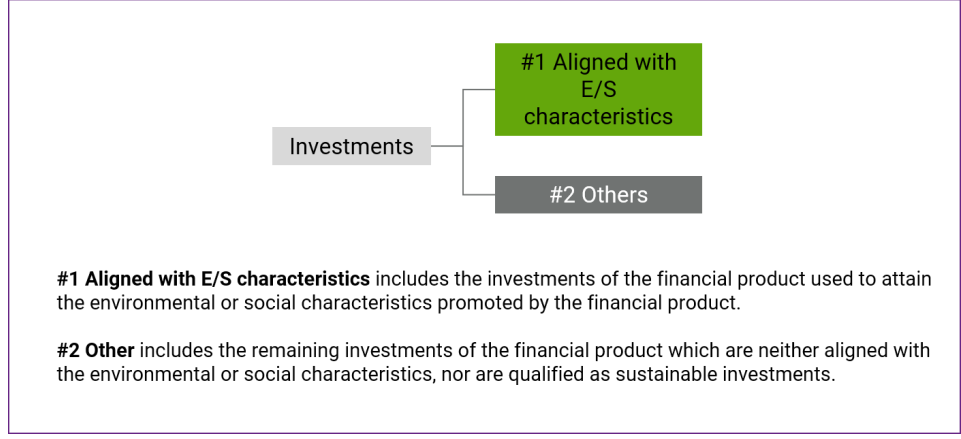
Investments

#1 Aligned with E/S characteristics

#2 Others

**#1 Aligned with E/S characteristics** includes the investments of the financial product used to attain the environmental or social characteristics promoted by the financial product.

**#2 Other** includes the remaining investments of the financial product which are neither aligned with the environmental or social characteristics, nor are qualified as sustainable investments.